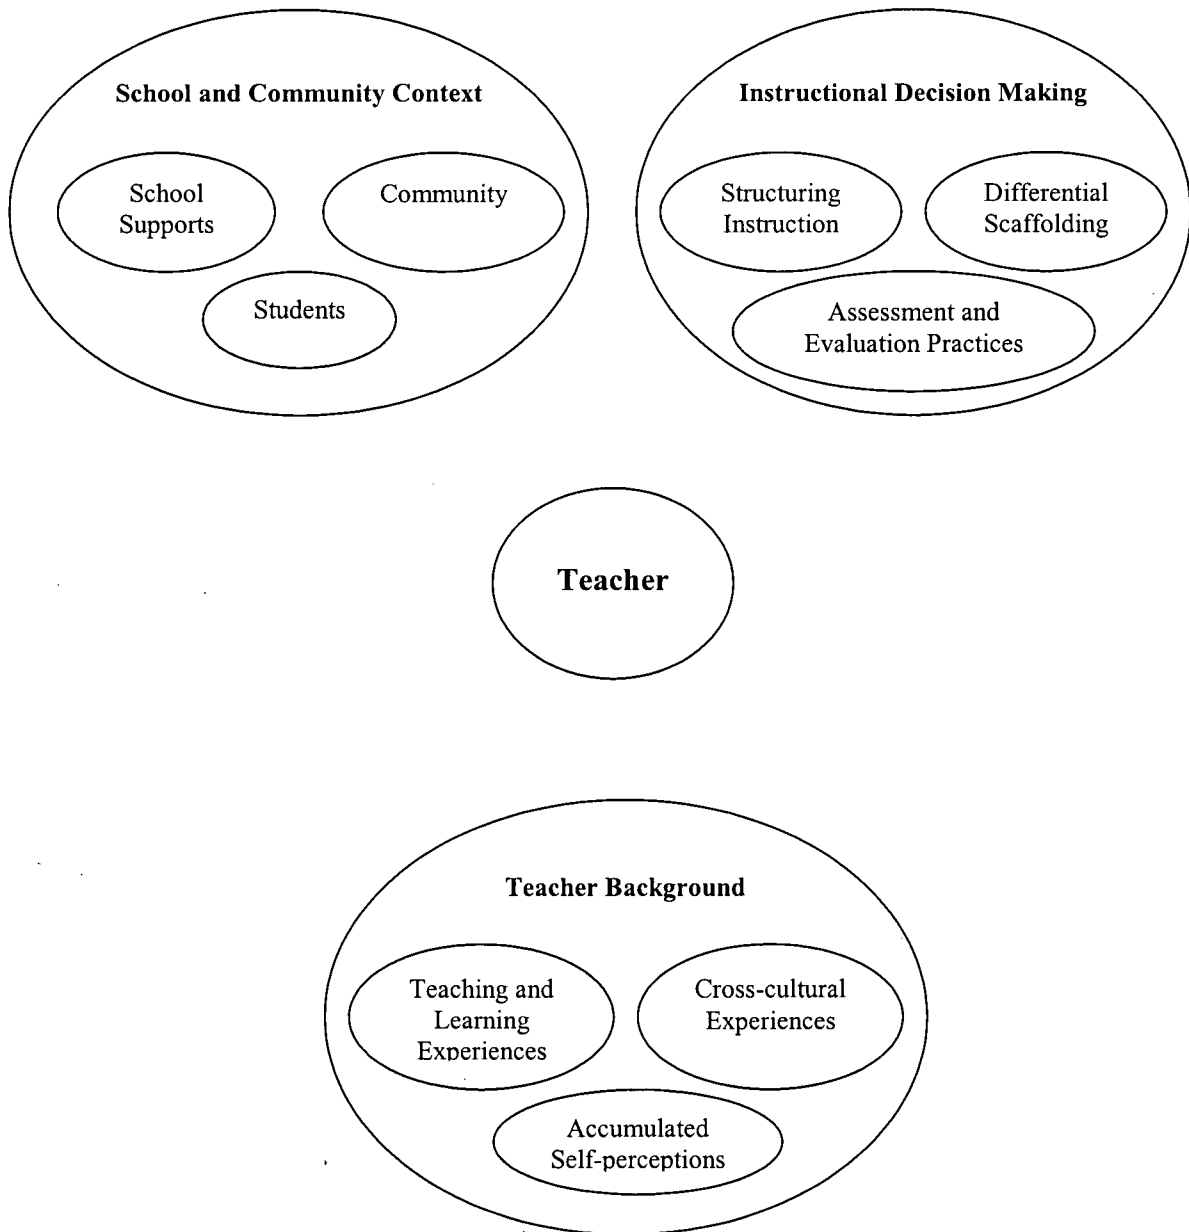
School and Community Context

School Supports

Community

Students

Instructional Decision Making

Structuring Instruction

Differential Scaffolding

Assessment and Evaluation Practices

Teacher

Teacher Background

Teaching and Learning Experiences

Cross-cultural Experiences

Accumulated Self-perceptions